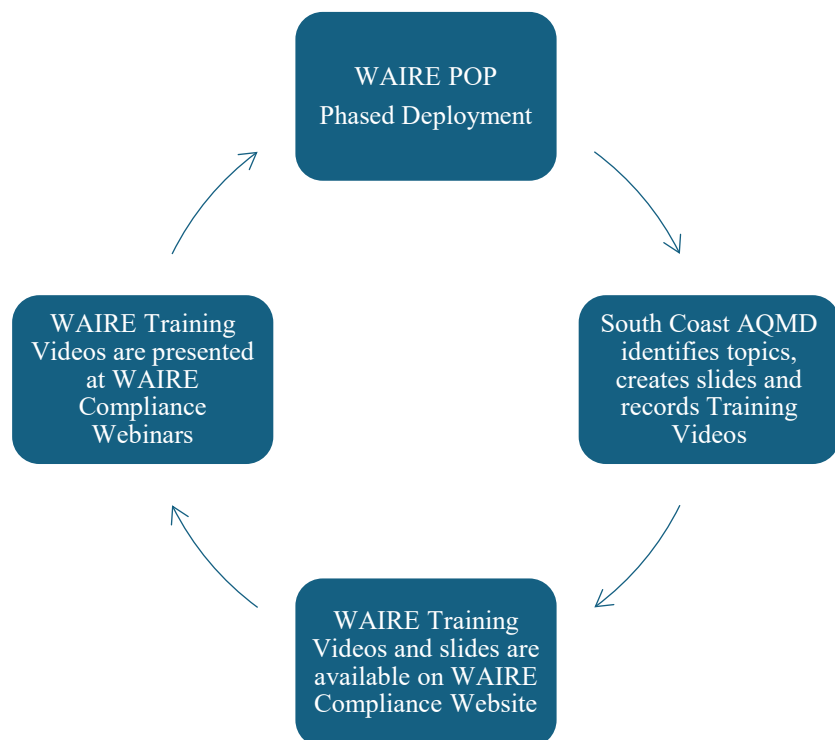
WAIRE POP
Phased Deployment

South Coast AQMD identifies topics, creates slides and records Training Videos

WAIRE Training Videos and slides are available on WAIRE Compliance Website

WAIRE Training Videos are presented at WAIRE Compliance Webinars